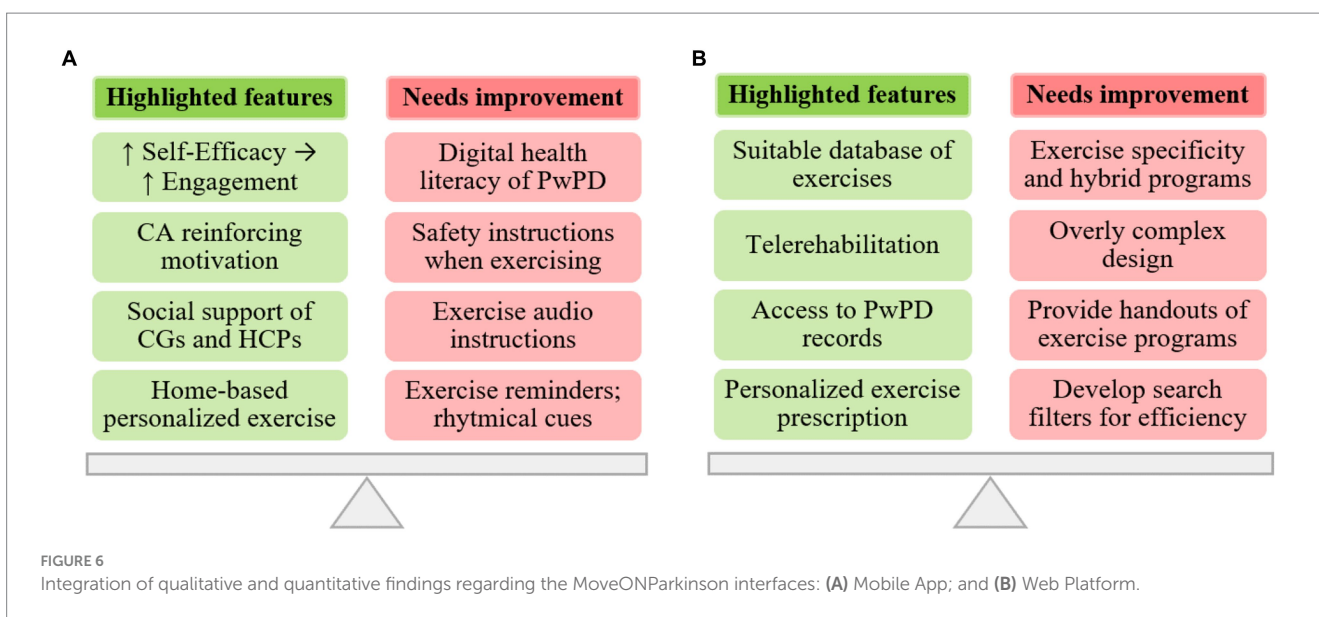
A

Highlighted features

↑ Self-Efficacy → ↑ Engagement

CA reinforcing motivation

Social support of CGs and HCPs

Home-based personalized exercise

Needs improvement

Digital health literacy of PwPD

Safety instructions when exercising

Exercise audio instructions

Exercise reminders; rhytmical cues

B

Highlighted features

Suitable database of exercises

Telerehabilitation

Access to PwPD records

Personalized exercise prescription

Needs improvement

Exercise specificity and hybrid programs

Overly complex design

Provide handouts of exercise programs

Develop search filters for efficiency

FIGURE 6

Integration of qualitative and quantitative findings regarding the MoveONParkinson interfaces: (A) Mobile App; and (B) Web Platform.